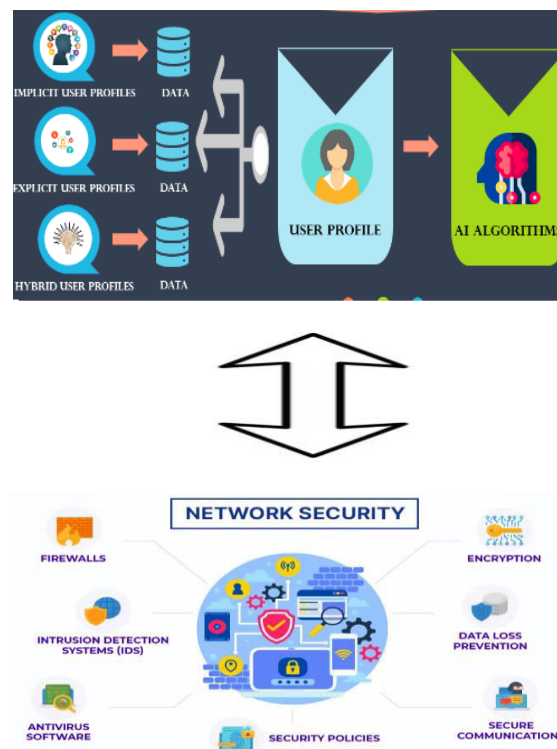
IMPLICIT USER PROFILES DATA

EXPLICIT USER PROFILES DATA

HYBRID USER PROFILES DATA

USER PROFILE

AI ALGORITHM

NETWORK SECURITY

FIREWALLS

ENCRYPTION

INTRUSION DETECTION SYSTEMS (IDS)

DATA LOSS PREVENTION

ANTIVIRUS SOFTWARE

SECURITY POLICIES

SECURE COMMUNICATION